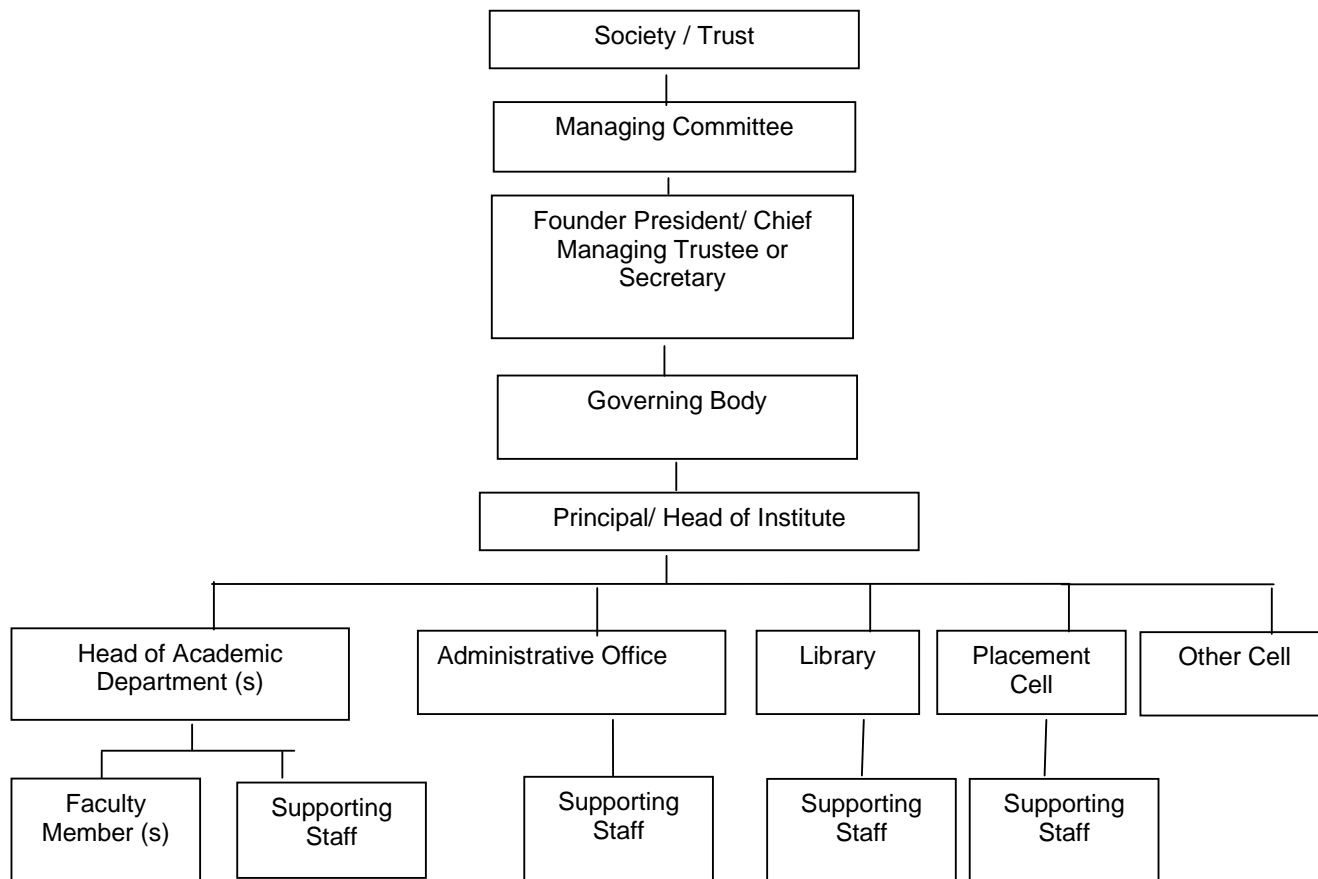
Society / Trust

Managing Committee

Founder President/ Chief Managing Trustee or Secretary

Governing Body

Principal/ Head of Institute

Head of Academic Department (s)

Administrative Office

Library

Placement Cell

Other Cell

Faculty Member (s)

Supporting Staff

Supporting Staff

Supporting Staff

Supporting Staff